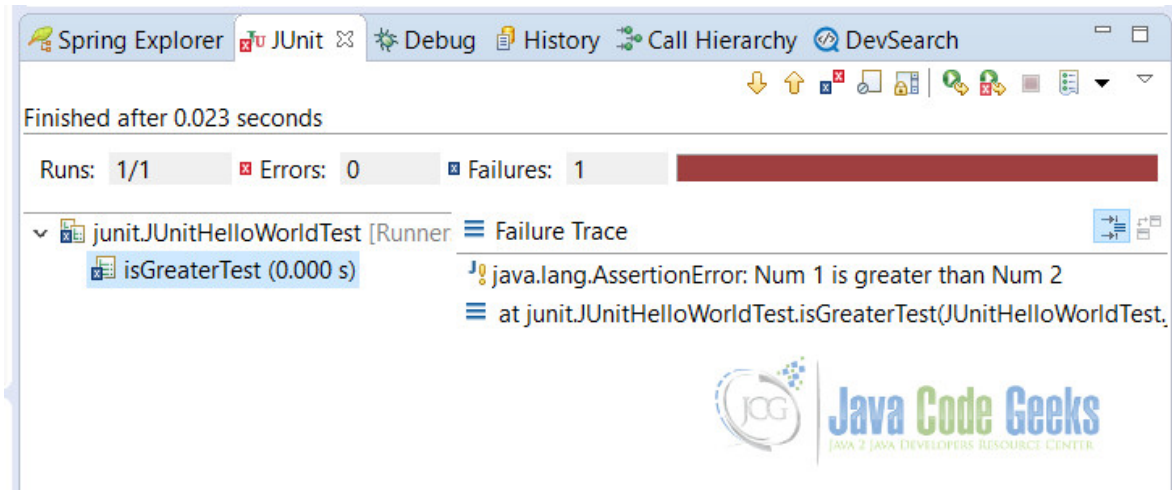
Spring Explorer JUnit Debug History Call Hierarchy DevSearch

Finished after 0.023 seconds

Runs: 1/1 Errors: 0 Failures: 1

junit.JUnitHelloWorldTest [Runner
isGreaterTest (0.000 s)

Failure Trace
java.lang.AssertionError: Num 1 is greater than Num 2
at junit.JUnitHelloWorldTest.isGreaterTest(JUnitHelloWorldTest.

JCG Java Code Geeks
Java 2 Java Developers Resource Center